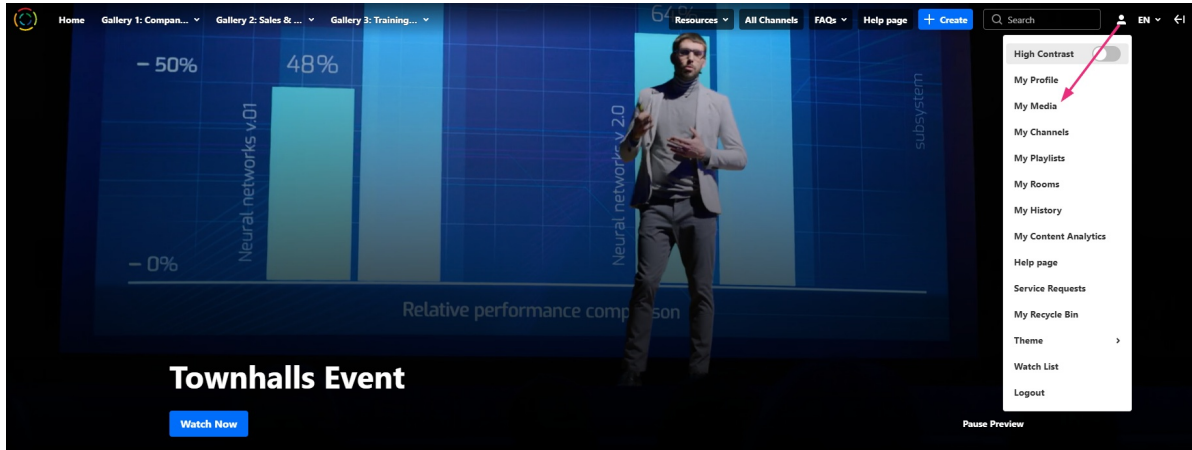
Home Gallery 1: Compan... Gallery 2: Sales & ... Gallery 3: Training...

Resources All Channels FAQs Help page + Create Search EN

– 50% 48%

64%

Neural networks v.01

Neural networks v.2.0

subsystem

– 0%

Relative performance comp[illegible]son

High Contrast
My Profile
My Media
My Channels
My Playlists
My Rooms
My History
My Content Analytics
Help page
Service Requests
My Recycle Bin
Theme
Watch List
Logout

Townhalls Event

Watch Now

Pause Preview